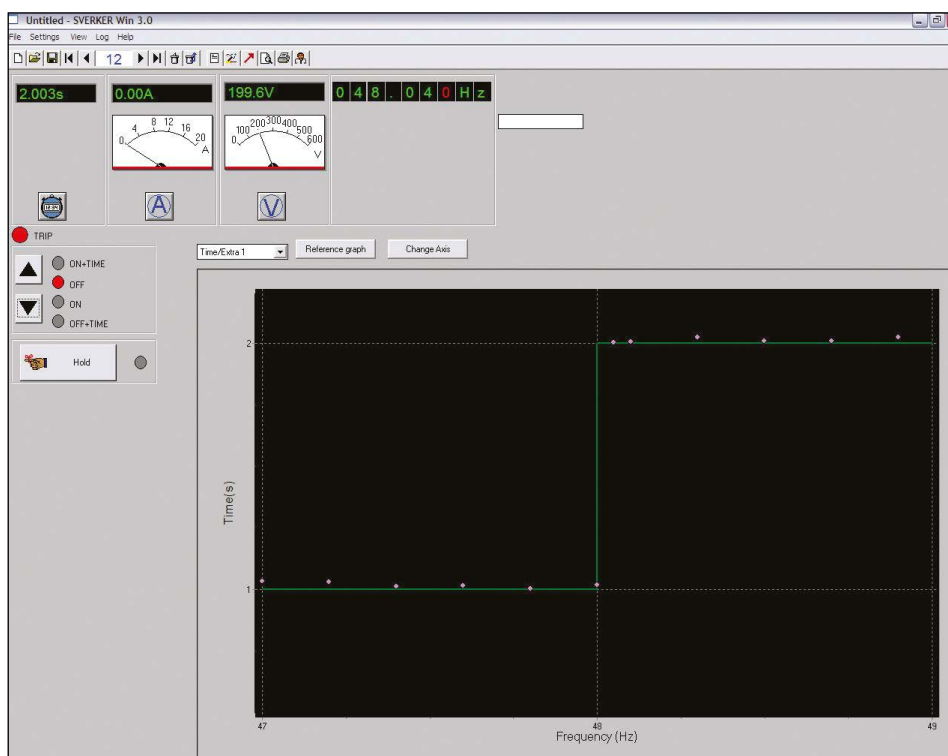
Untitled - SVERKER Win 3.0
File Settings View Log Help
12
2.003s
0.00A
199.6V
0 4 8 . 0 4 0 H z
0 4 8 12 16 20 A
100 200 300 400 500 600 0 V
TRIP
ON+TIME
OFF
ON
OFF+TIME
Hold
Time/Extra 1
Reference graph
Change Axis
2
1
Time(s)
47
48
49
Frequency (Hz)